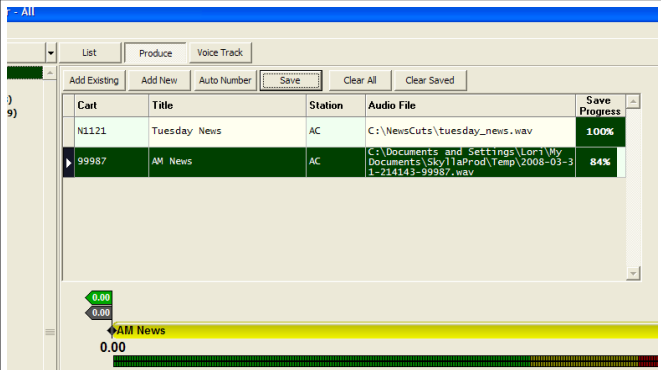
r - All

List
Produce
Voice Track

)
9)

Add Existing
Add New
Auto Number
Save
Clear All
Clear Saved

| Cart | Title | Station | Audio File | Save Progress |
|---|---|---|---|---|
| N1121 | Tuesday News | AC | C:\NewsCuts\tuesday_news.wav | 100% |
| 99987 | AM News | AC | C:\Documents and Settings\Lori\My Documents\SkyllaProd\Temp\2008-03-31-214143-99987.wav | 84% |

0.00
0.00

AM News
0.00